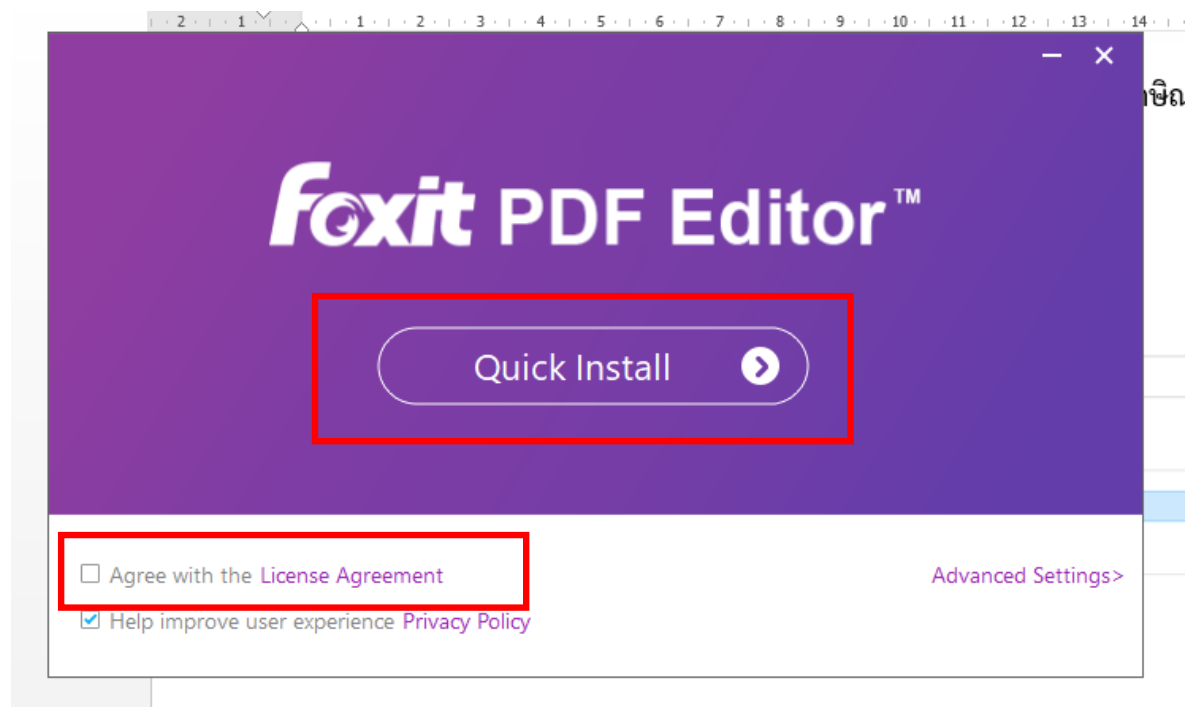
2 · 1 · 1 · 2 · 3 · 4 · 5 · 6 · 7 · 8 · 9 · 10 · 11 · 12 · 13 · 14

าษิต

— ✕

foxit PDF Editor™

Quick Install

☐ Agree with the License Agreement

Advanced Settings>

☑ Help improve user experience Privacy Policy